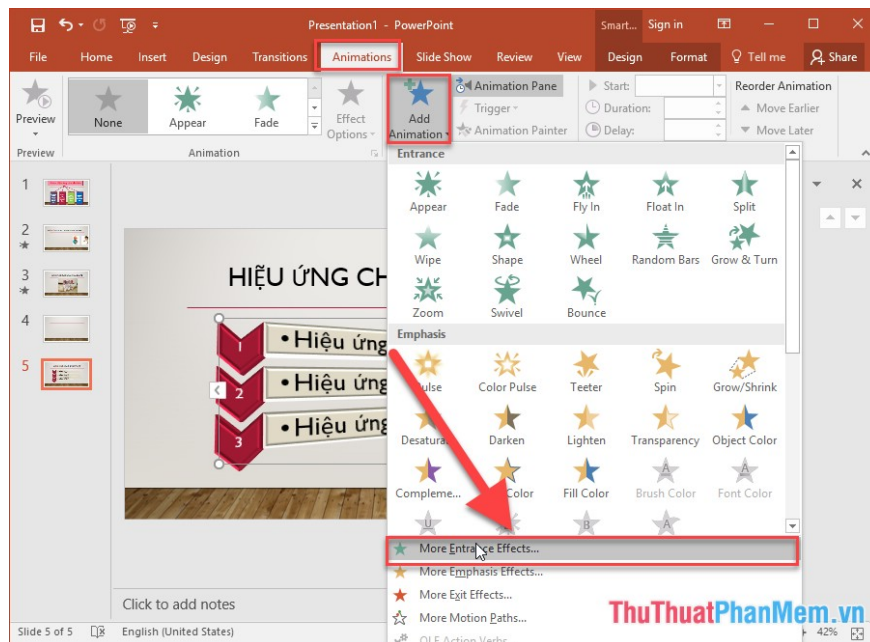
Presentation1 - PowerPoint
Smart... Sign in
File Home Insert Design Transitions Animations Slide Show Review View Design Format Tell me Share
Preview
None Appear Fade
Effect Options
Add Animation
Animation Pane
Trigger
Animation Painter
Start:
Duration:
Delay:
Reorder Animation
Move Earlier
Move Later
Preview
Animation
Entrance
Appear Fade Fly In Float In Split
Wipe Shape Wheel Random Bars Grow & Turn
Zoom Swivel Bounce
Emphasis
Pulse Color Pulse Teeter Spin Grow/Shrink
Desaturate Darken Lighten Transparency Object Color
Compleme... Color Fill Color Brush Color Font Color
More Entrance Effects...
More Emphasis Effects...
More Exit Effects...
More Motion Paths...
OLE Action Verbs
1
2
3
4
5
HIỆU ỨNG CH
1 • Hiệu ứng
2 • Hiệu ứng
3 • Hiệu ứng
Click to add notes
Slide 5 of 5 English (United States) 42%
ThuThuatPhanMem.vn